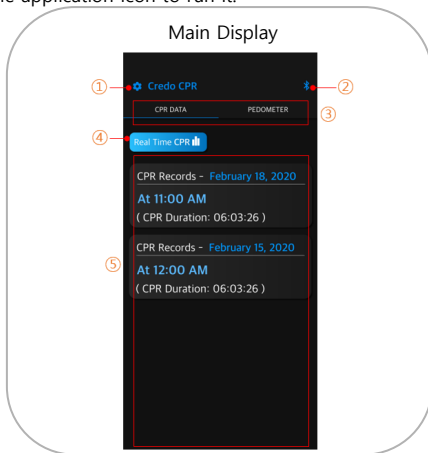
the application icon to run it.

Main Display

① Credo CPR ②

CPR DATA PEDOMETER ③

④ Real Time CPR

CPR Records - February 18, 2020
At 11:00 AM
( CPR Duration: 06:03:26 )

⑤

CPR Records - February 15, 2020
At 12:00 AM
( CPR Duration: 06:03:26 )